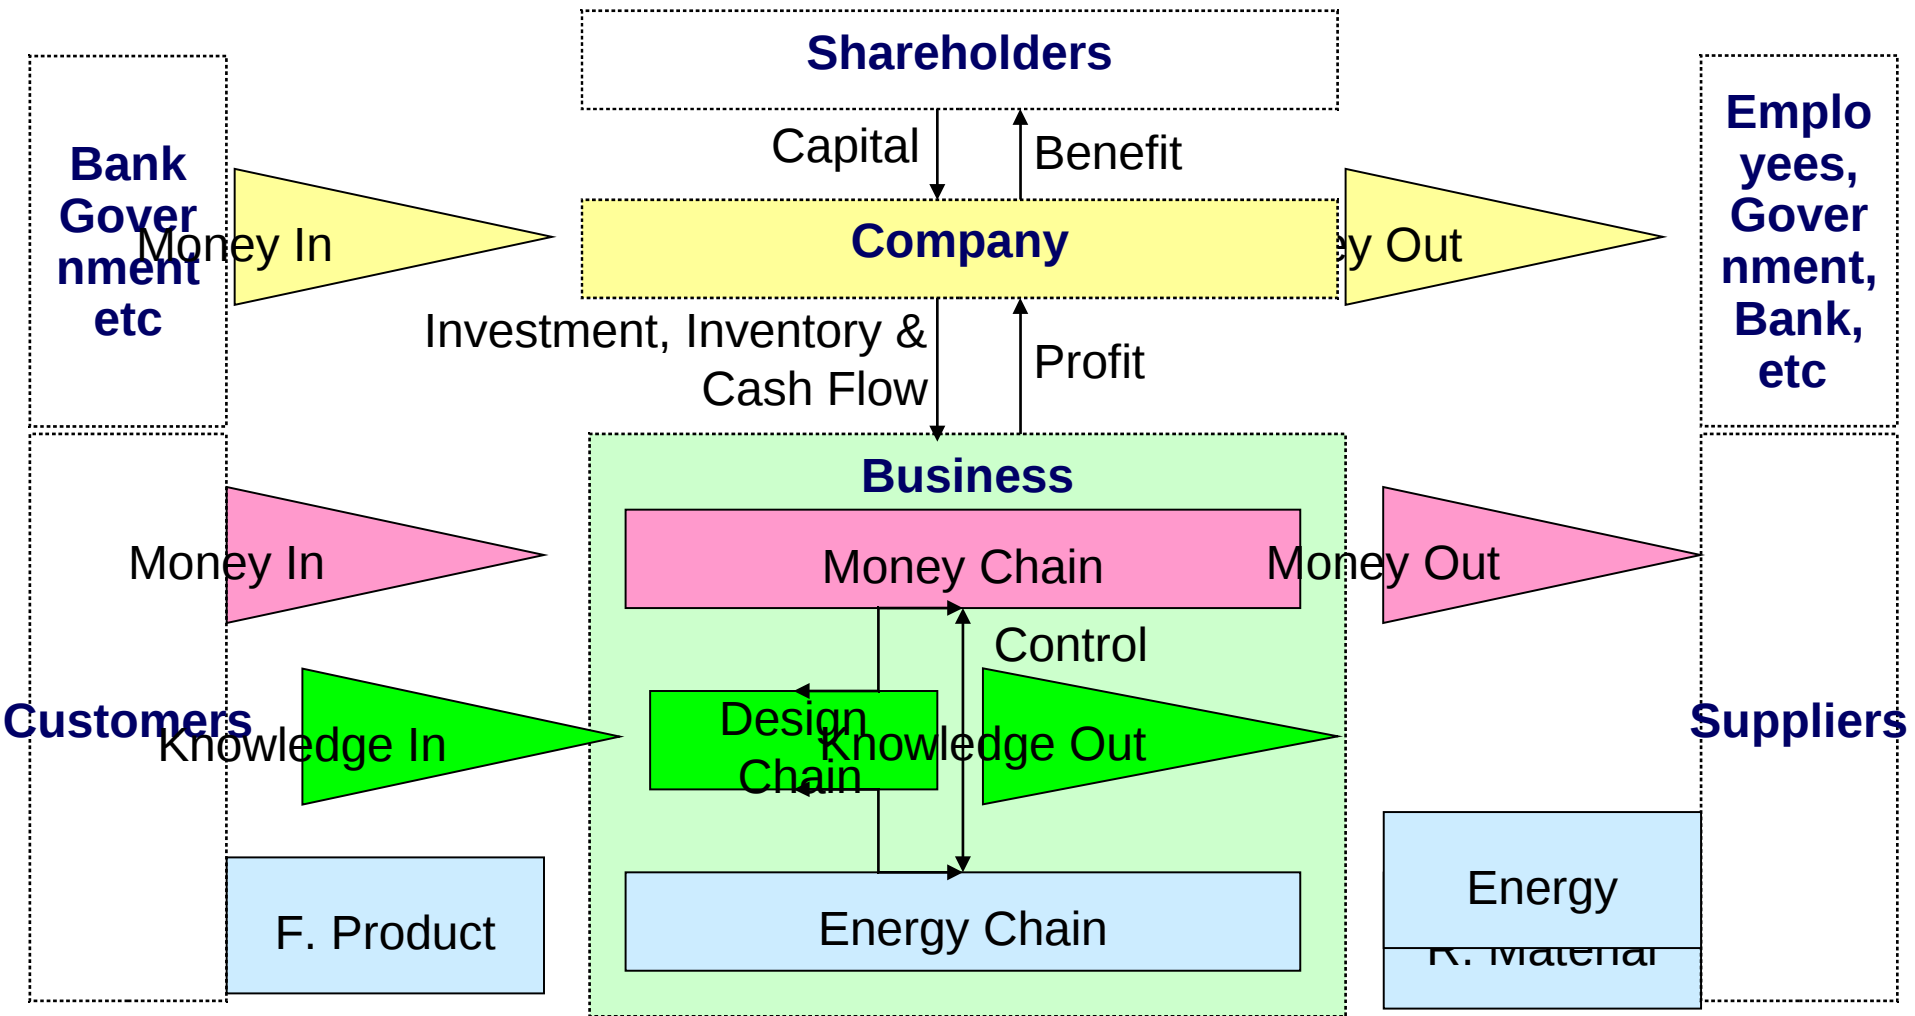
Shareholders

Capital

Benefit

Bank Gover nment etc

Money In

Company

ey Out

Emplo yees, Gover nment, Bank, etc

Investment, Inventory & Cash Flow

Profit

Business

Money In

Money Chain

Money Out

Control

Customers

Knowledge In

Design Chain

Knowledge Out

Suppliers

F. Product

Energy Chain

Energy

R. Material